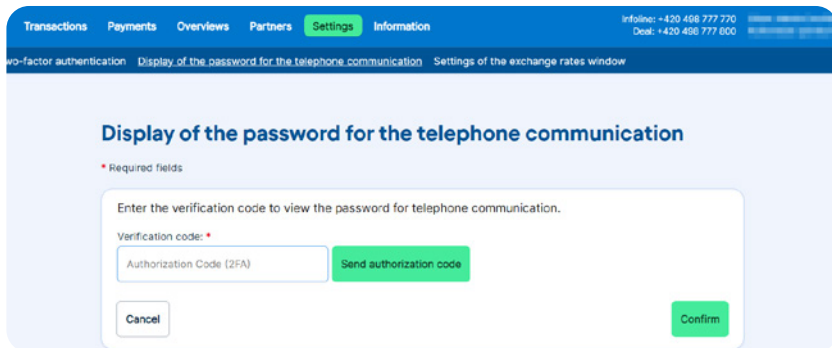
Transactions Payments Overviews Partners Settings Information

Infoline: +420 498 777 770
Deal: +420 498 777 800

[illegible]
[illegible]

wo-factor authentication Display of the password for the telephone communication Settings of the exchange rates window

Display of the password for the telephone communication

* Required fields

Enter the verification code to view the password for telephone communication.

Verification code: *

Authorization Code (2FA)

Send authorization code

Cancel

Confirm